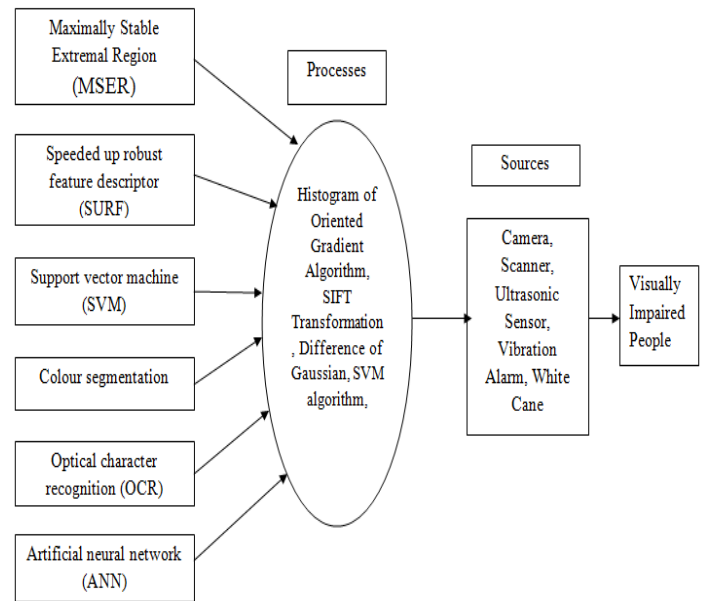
Maximally Stable Extremal Region (MSER)

Speeded up robust feature descriptor (SURF)

Support vector machine (SVM)

Colour segmentation

Optical character recognition (OCR)

Artificial neural network (ANN)

Processes

Histogram of Oriented Gradient Algorithm, SIFT Transformation , Difference of Gaussian, SVM algorithm,

Sources

Camera, Scanner, Ultrasonic Sensor, Vibration Alarm, White Cane

Visually Impaired People